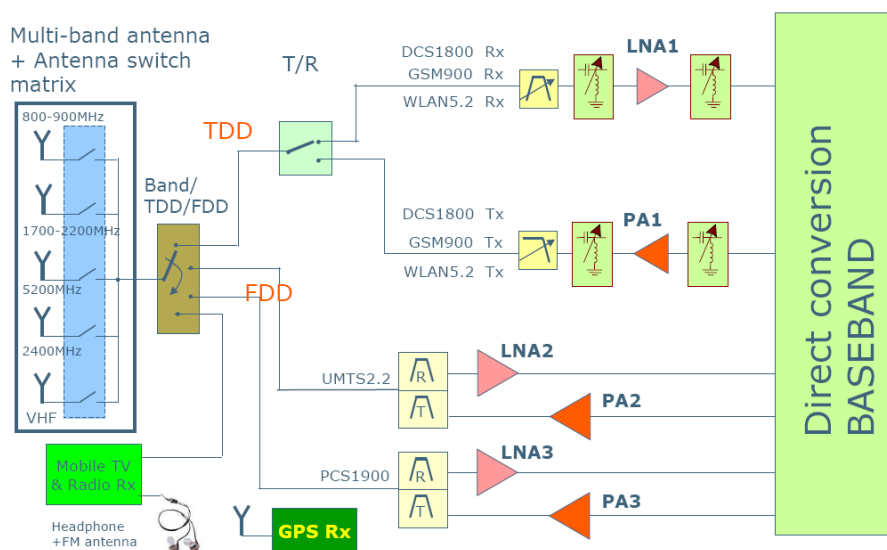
Multi-band antenna + Antenna switch matrix

800-900MHz

1700-2200MHz

5200MHz

2400MHz

VHF

Band/ TDD/FDD

TDD

FDD

T/R

DCS1800 Rx
GSM900 Rx
WLAN5.2 Rx

LNA1

DCS1800 Tx
GSM900 Tx
WLAN5.2 Tx

PA1

UMTS2.2

R

T

LNA2

PA2

PCS1900

R

T

LNA3

PA3

Direct conversion BASEBAND

Mobile TV & Radio Rx

Headphone +FM antenna

GPS Rx